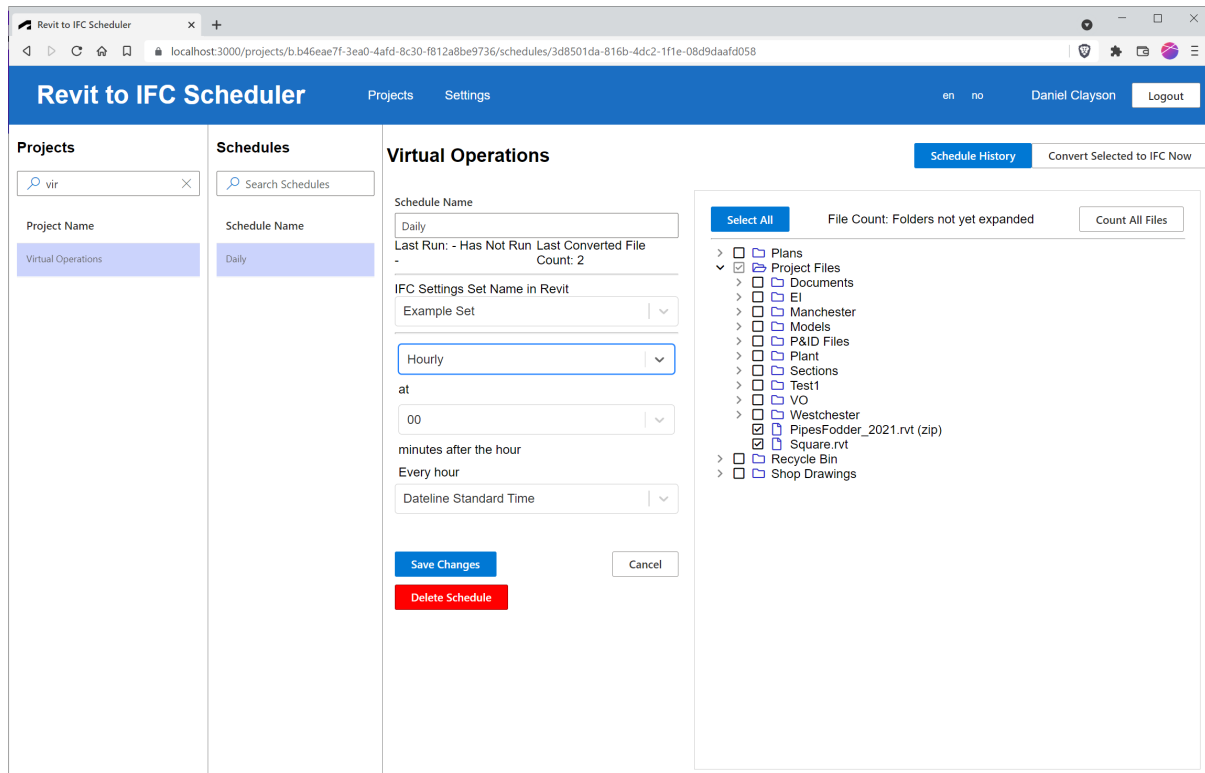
Revit to IFC Scheduler ×
+
localhost:3000/projects/b.b46eae7f-3ea0-4afd-8c30-f812a8be9736/schedules/3d8501da-816b-4dc2-1f1e-08d9daafd058

Revit to IFC Scheduler
Projects
Settings
en
no
Daniel Clayson
Logout

Projects
vir
Project Name
Virtual Operations

Schedules
Search Schedules
Schedule Name
Daily

Virtual Operations
Schedule History
Convert Selected to IFC Now

Schedule Name
Daily
Last Run: - Has Not Run -
Last Converted File Count: 2
IFC Settings Set Name in Revit
Example Set
Hourly
at
00
minutes after the hour
Every hour
Dateline Standard Time
Save Changes
Cancel
Delete Schedule

Select All
File Count: Folders not yet expanded
Count All Files
Plans
Project Files
Documents
El
Manchester
Models
P&ID Files
Plant
Sections
Test1
VO
Westchester
PipesFodder_2021.rvt (zip)
Square.rvt
Recycle Bin
Shop Drawings